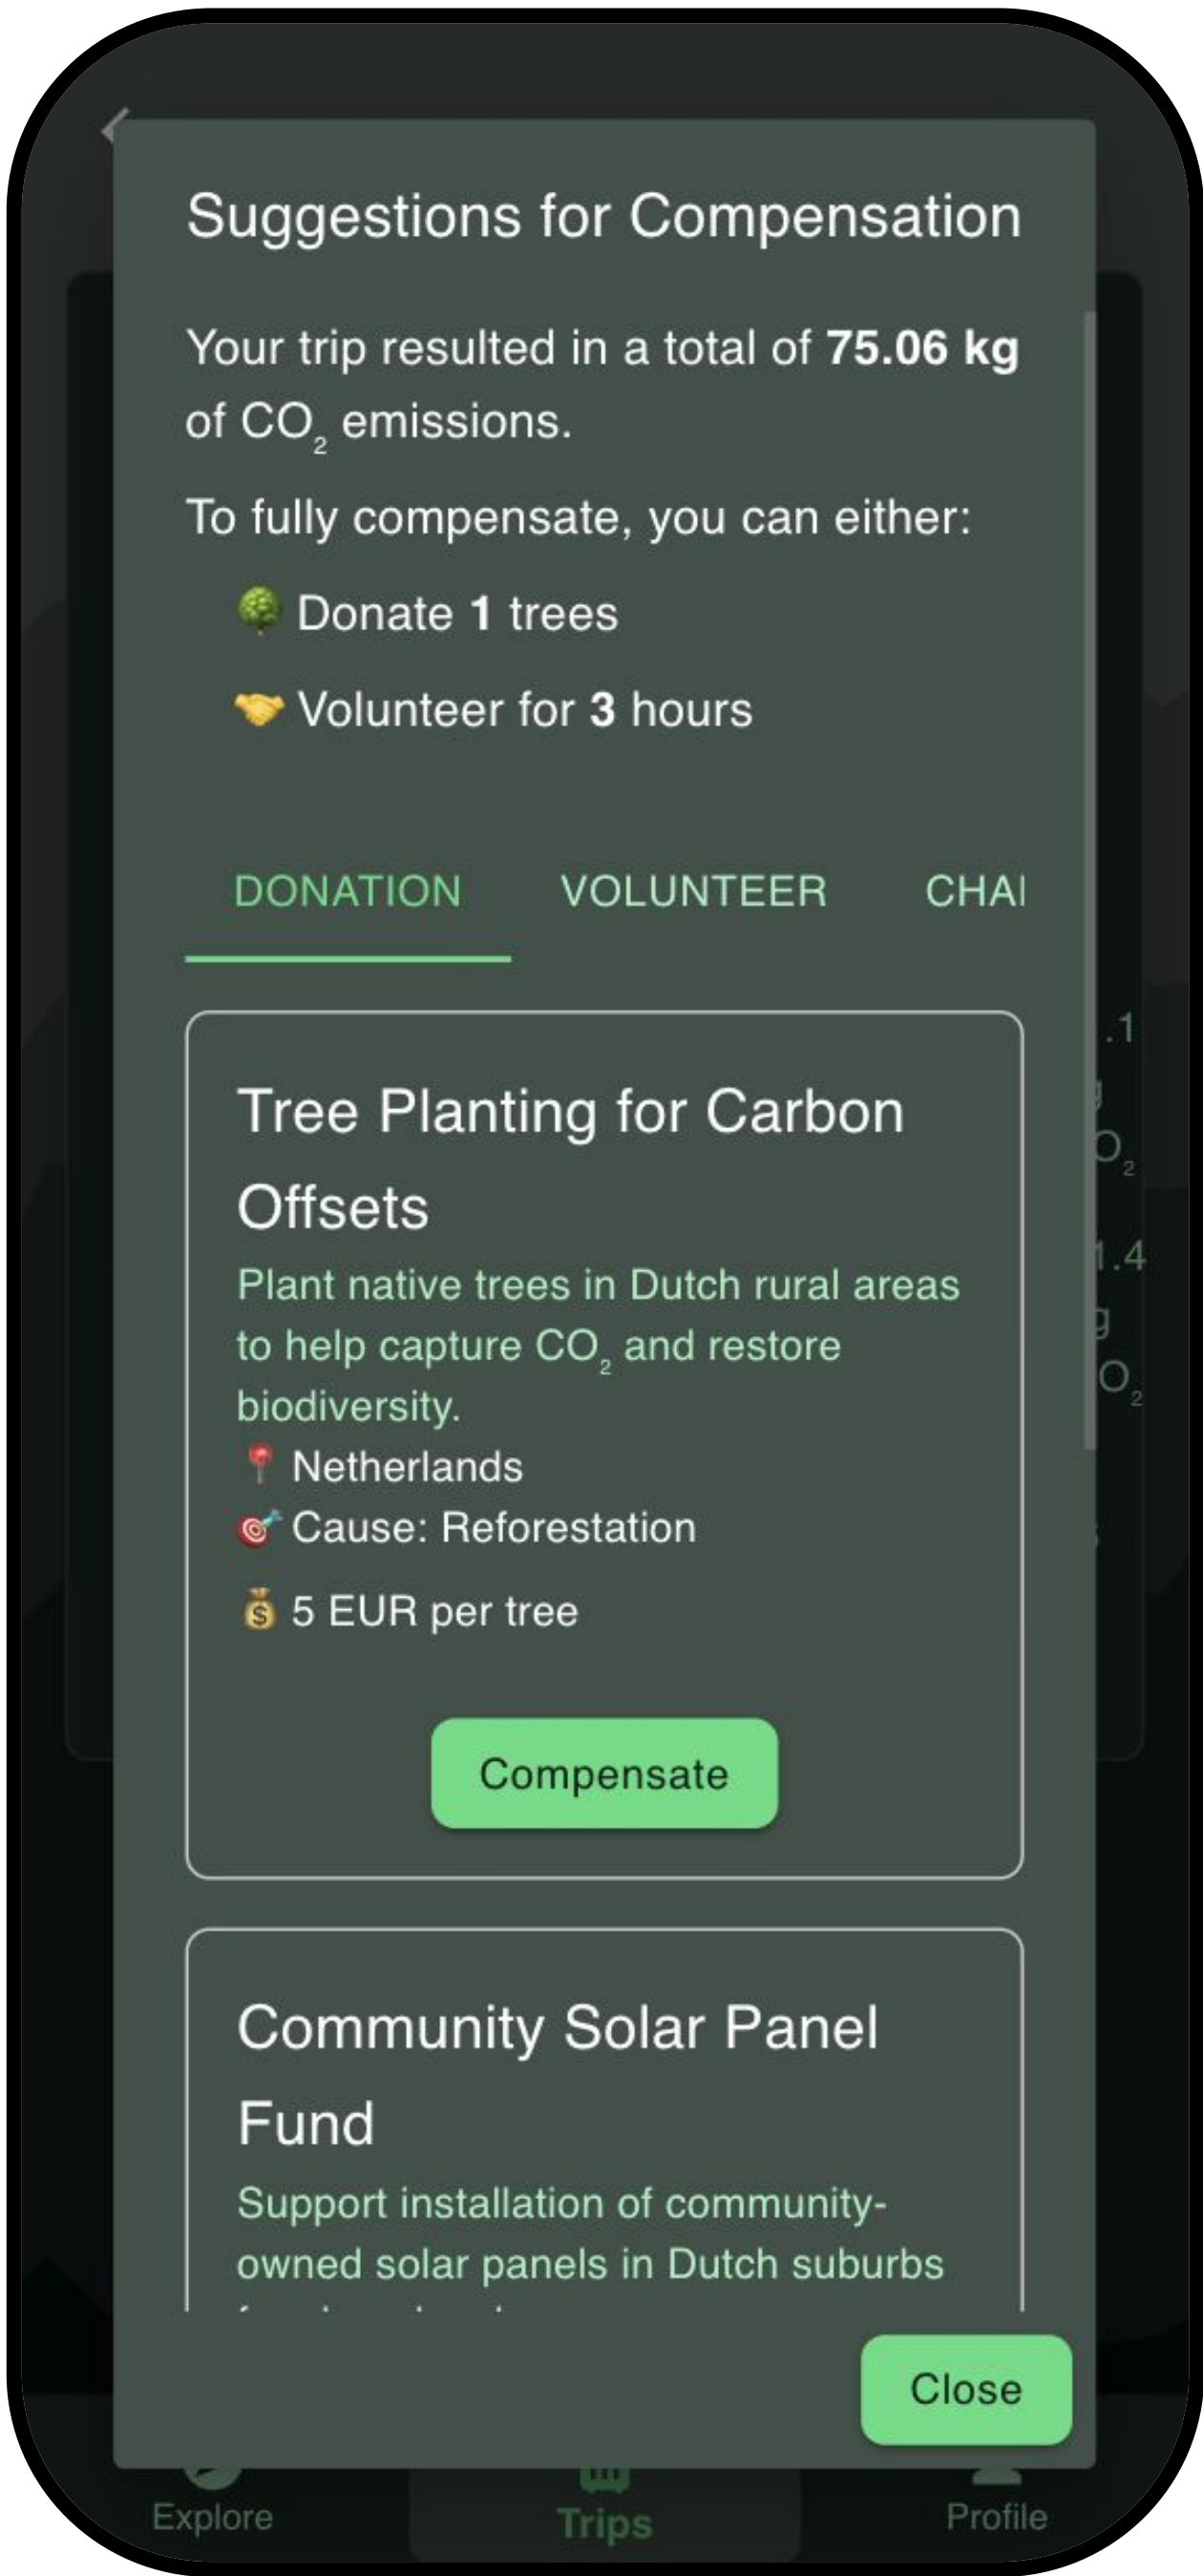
Suggestions for Compensation

Your trip resulted in a total of **75.06 kg** of $CO_2$ emissions.

To fully compensate, you can either:

🌳 Donate **1** trees

🤝 Volunteer for **3** hours

DONATION VOLUNTEER CHA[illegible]

Tree Planting for Carbon Offsets

Plant native trees in Dutch rural areas to help capture $CO_2$ and restore biodiversity.

📍 Netherlands

🎯 Cause: Reforestation

💰 5 EUR per tree

Compensate

Community Solar Panel Fund

Support installation of community-owned solar panels in Dutch suburbs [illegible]

Close

Explore Trips Profile